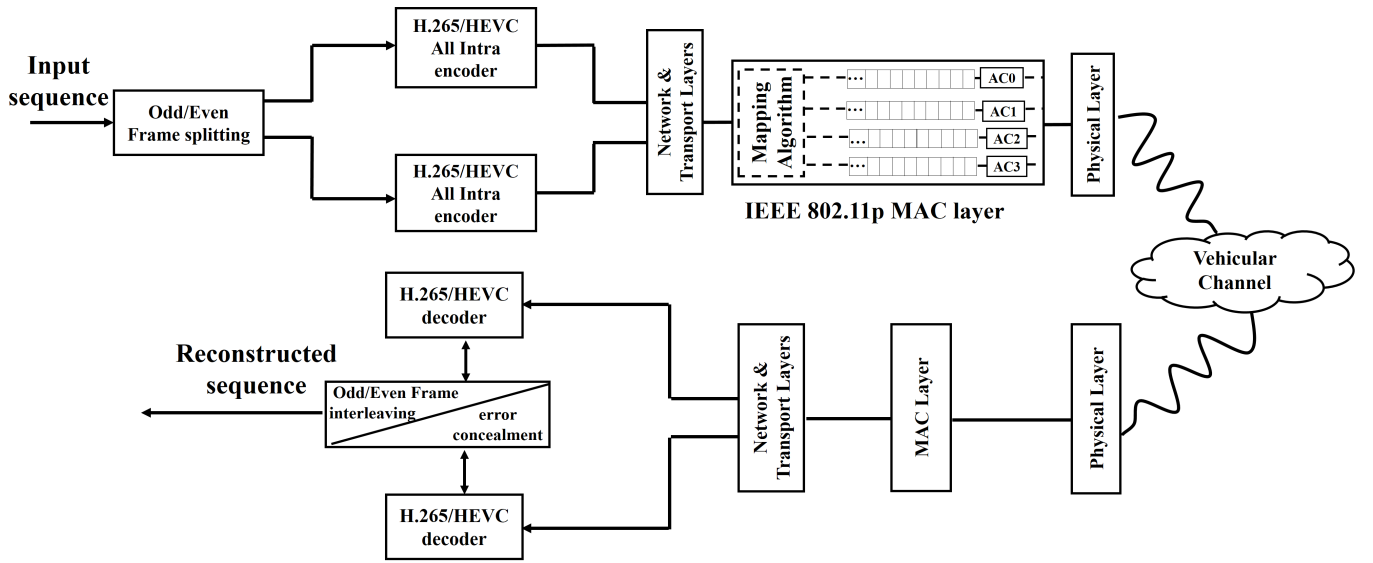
Input sequence

Odd/Even Frame splitting

H.265/HEVC All Intra encoder

H.265/HEVC All Intra encoder

Network & Transport Layers

Mapping Algorithm

...

AC0

...

AC1

...

AC2

...

AC3

IEEE 802.11p MAC layer

Physical Layer

Vehicular Channel

H.265/HEVC decoder

Reconstructed sequence

Odd/Even Frame interleaving

error concealment

H.265/HEVC decoder

Network & Transport Layers

MAC Layer

Physical Layer